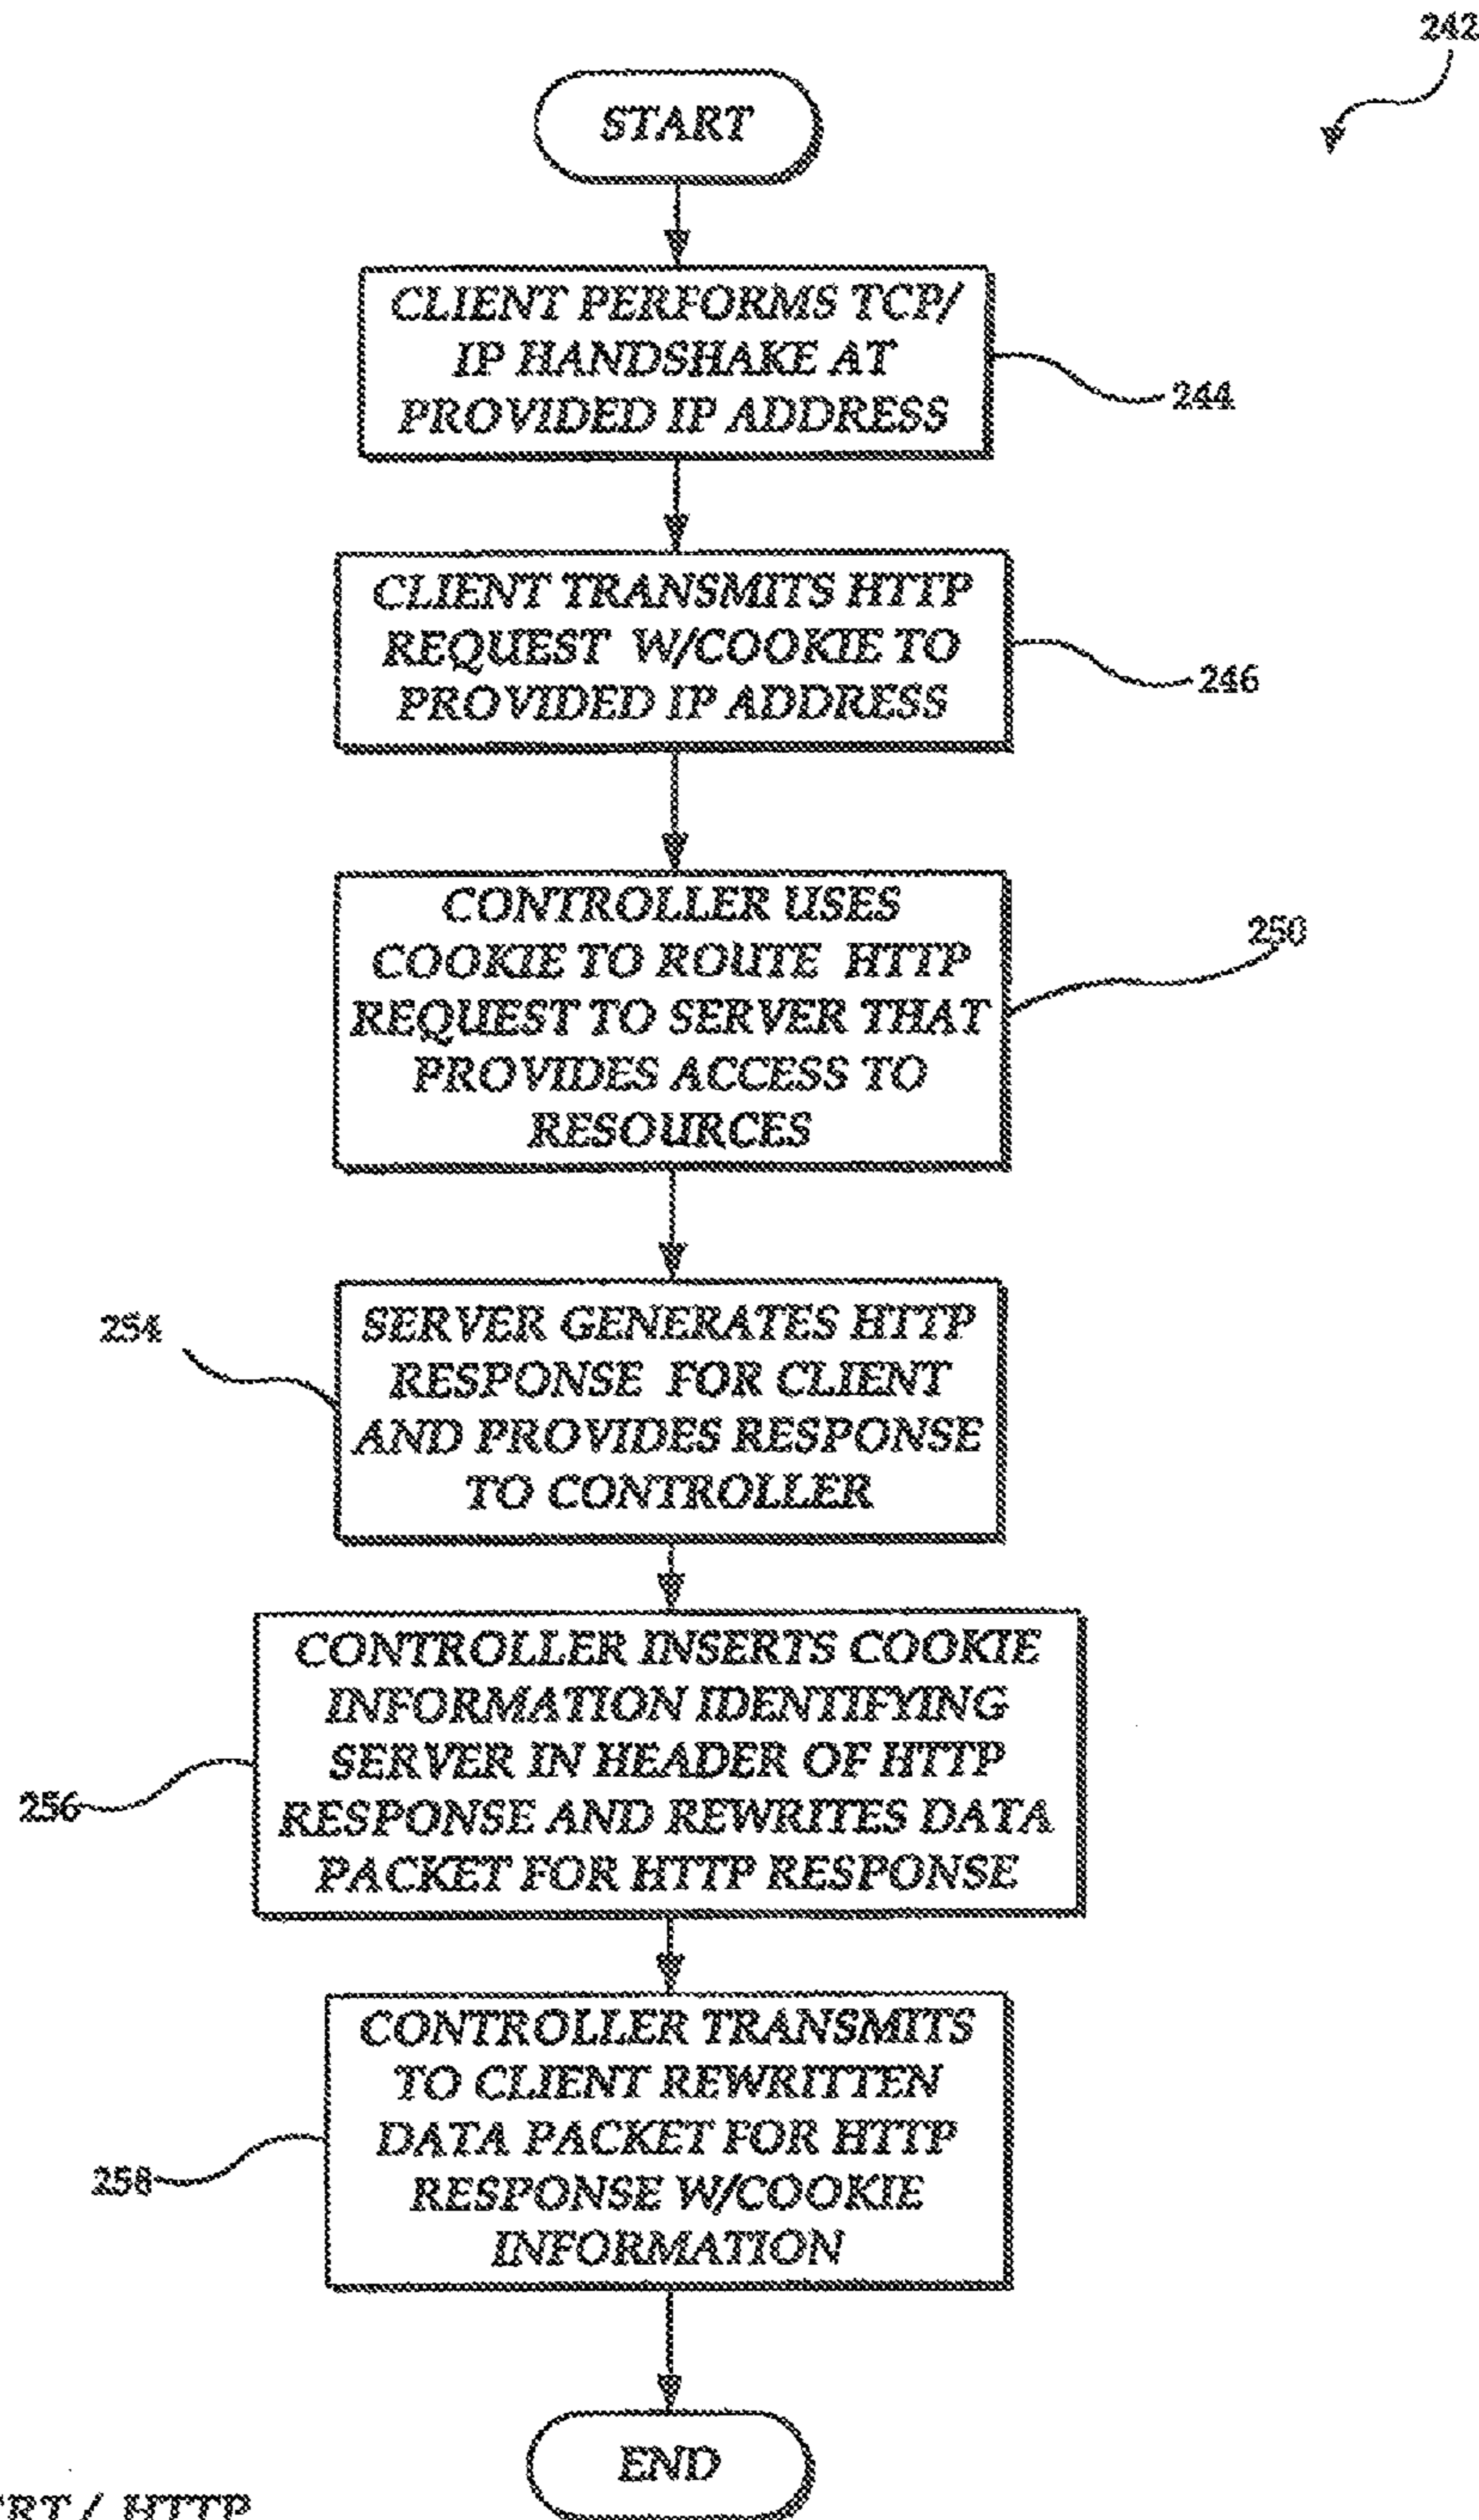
242

START

CLIENT PERFORMS TCP/ IP HANDSHAKE AT PROVIDED IP ADDRESS

244

CLIENT TRANSMITS HTTP REQUEST W/COOKIE TO PROVIDED IP ADDRESS

246

CONTROLLER USES COOKIE TO ROUTE HTTP REQUEST TO SERVER THAT PROVIDES ACCESS TO RESOURCES

250

254

SERVER GENERATES HTTP RESPONSE FOR CLIENT AND PROVIDES RESPONSE TO CONTROLLER

CONTROLLER INSERTS COOKIE INFORMATION IDENTIFYING SERVER IN HEADER OF HTTP RESPONSE AND REWRITES DATA PACKET FOR HTTP RESPONSE

256

CONTROLLER TRANSMITS TO CLIENT REWRITTEN DATA PACKET FOR HTTP RESPONSE W/COOKIE INFORMATION

258

END

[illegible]RT / HTTP